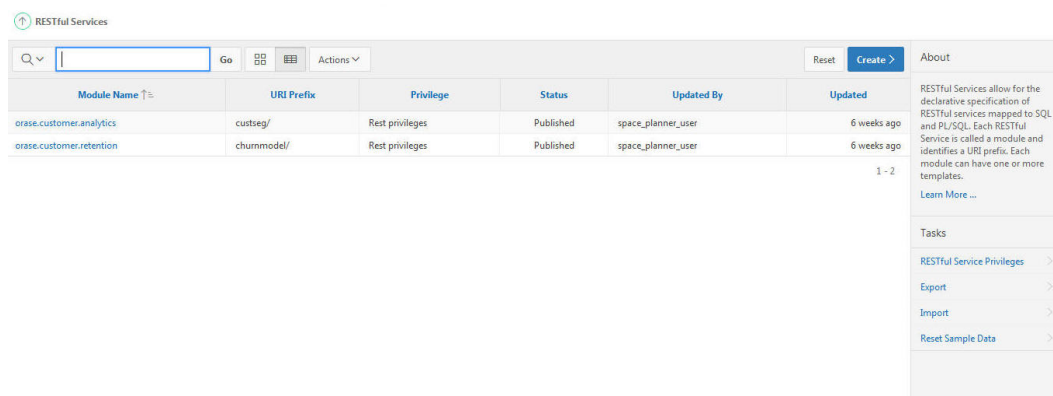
RESTful Services

Go Actions

Reset Create >

| Module Name | URI Prefix | Privilege | Status | Updated By | Updated |
|---|---|---|---|---|---|
| orase.customer.analytics | custseg/ | Rest privileges | Published | space_planner_user | 6 weeks ago |
| orase.customer.retention | churnmodel/ | Rest privileges | Published | space_planner_user | 6 weeks ago |

1 - 2

About

RESTful Services allow for the declarative specification of RESTful services mapped to SQL and PL/SQL. Each RESTful Service is called a module and identifies a URI prefix. Each module can have one or more templates.

Learn More ...

Tasks

RESTful Service Privileges

Export

Import

Reset Sample Data